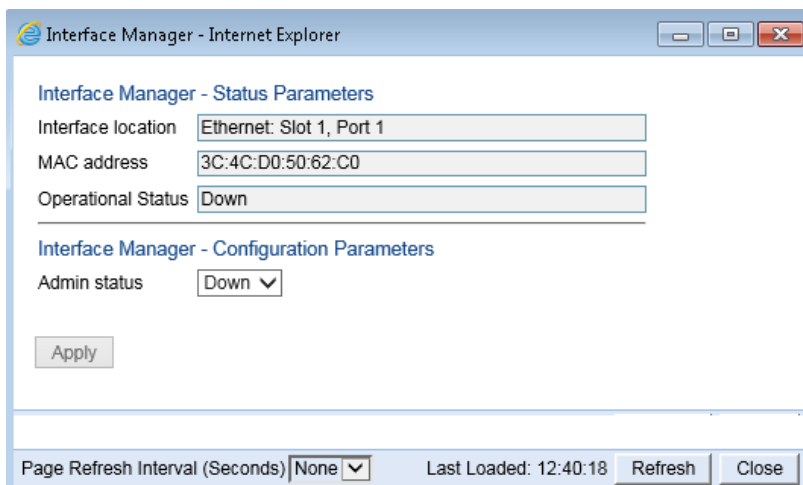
Interface Manager - Internet Explorer

Interface Manager - Status Parameters

Interface location Ethernet: Slot 1, Port 1

MAC address 3C:4C:D0:50:62:C0

Operational Status Down

Interface Manager - Configuration Parameters

Admin status Down

Apply

Page Refresh Interval (Seconds) None

Last Loaded: 12:40:18 Refresh Close